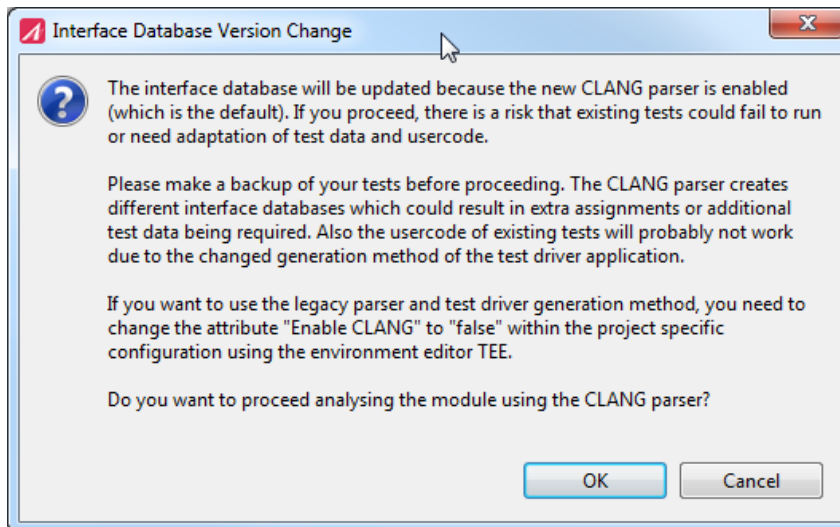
Interface Database Version Change

The interface database will be updated because the new CLANG parser is enabled (which is the default). If you proceed, there is a risk that existing tests could fail to run or need adaptation of test data and usercode.

Please make a backup of your tests before proceeding. The CLANG parser creates different interface databases which could result in extra assignments or additional test data being required. Also the usercode of existing tests will probably not work due to the changed generation method of the test driver application.

If you want to use the legacy parser and test driver generation method, you need to change the attribute "Enable CLANG" to "false" within the project specific configuration using the environment editor TEE.

Do you want to proceed analysing the module using the CLANG parser?

OK

Cancel